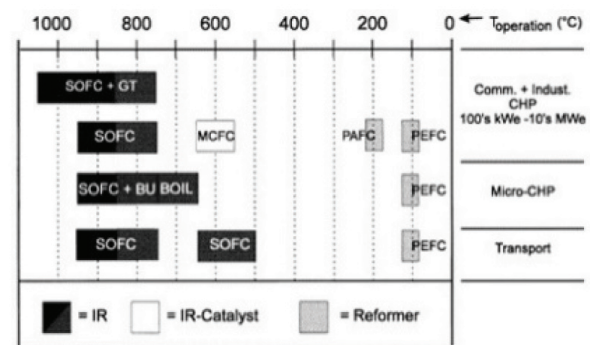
1000 800 600 400 200 0 ← $T_{operation}$ (°C)

SOFC + GT

SOFC MCFC PAFC PEFC

Comm. + Indust. CHP 100's kWe -10's MWe

SOFC + BU BOIL PEFC

Micro-CHP

SOFC SOFC PEFC

Transport

= IR = IR-Catalyst = Reformer